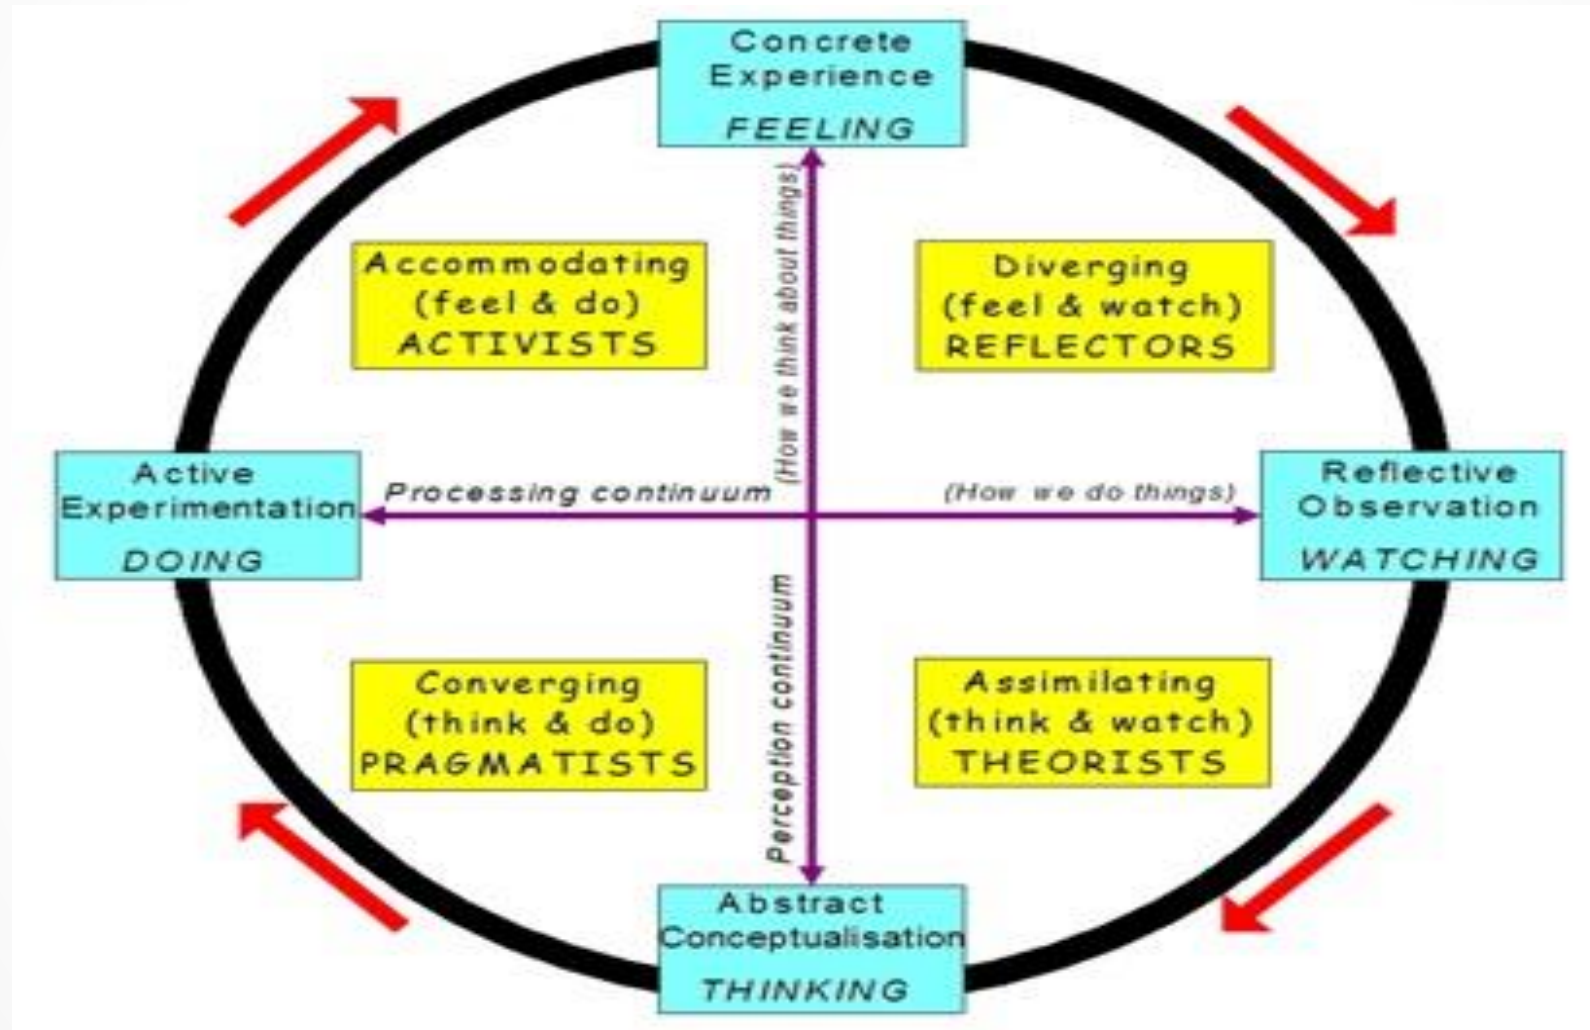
Concrete Experience
FEELING

Accommodating
(feel & do)
ACTIVISTS

(How we think about things)

Diverging
(feel & watch)
REFLECTORS

Active Experimentation
DOING

Processing continuum

(How we do things)

Reflective Observation
WATCHING

Converging
(think & do)
PRAGMATISTS

Perception continuum

Assimilating
(think & watch)
THEORISTS

Abstract Conceptualisation
THINKING